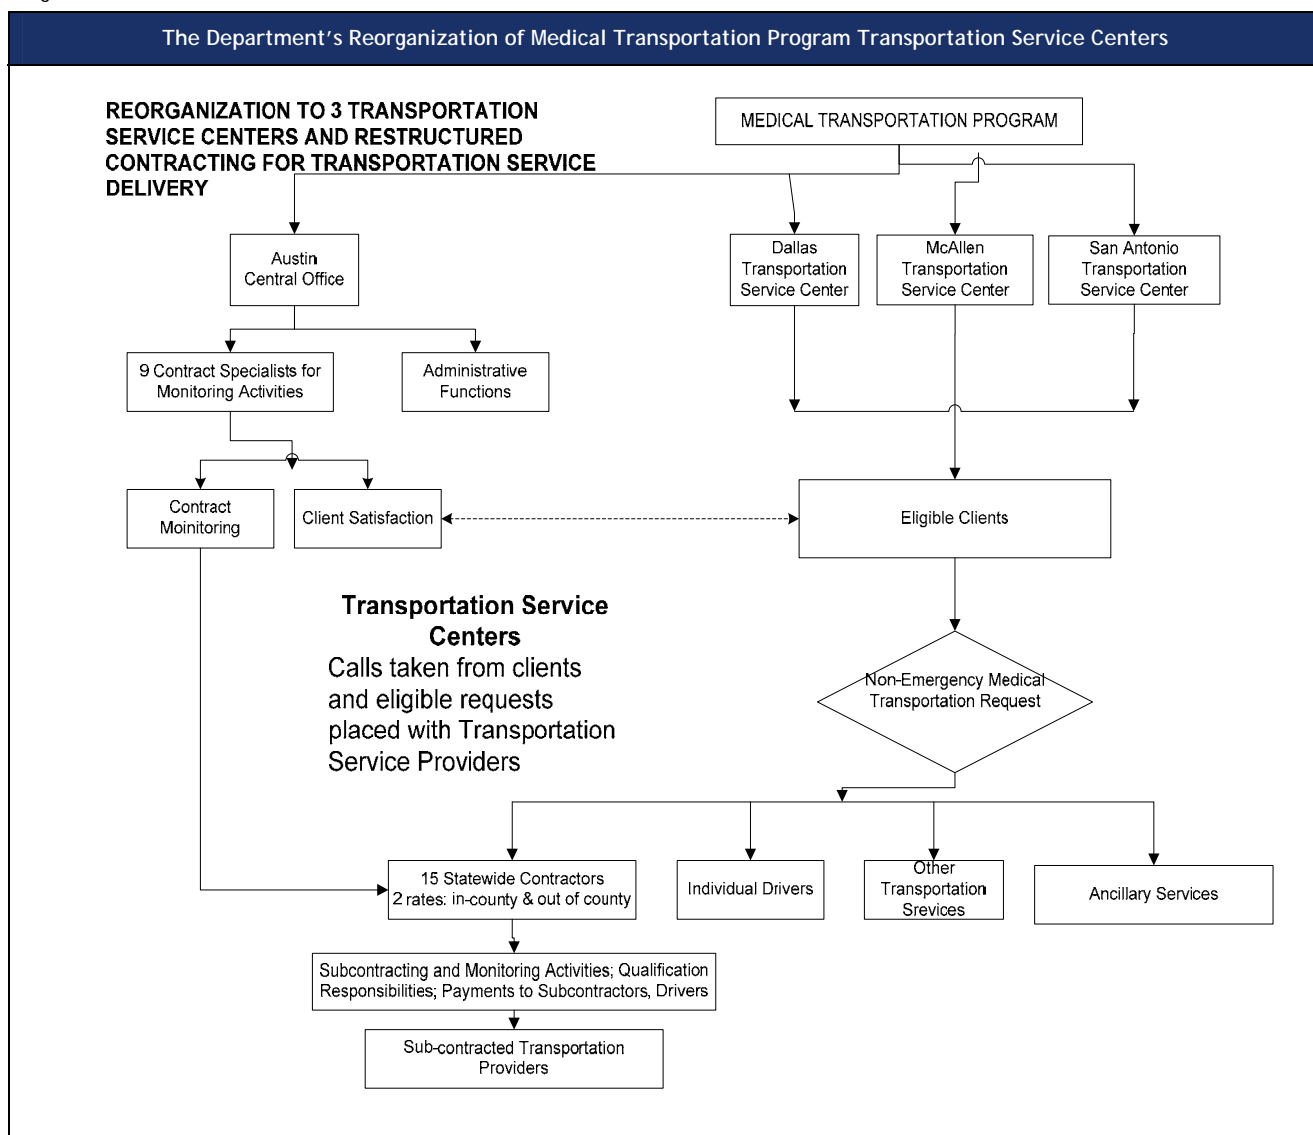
The Department's Reorganization of Medical Transportation Program Transportation Service Centers

REORGANIZATION TO 3 TRANSPORTATION SERVICE CENTERS AND RESTRUCTURED CONTRACTING FOR TRANSPORTATION SERVICE DELIVERY

MEDICAL TRANSPORTATION PROGRAM

Austin Central Office

Dallas Transportation Service Center

McAllen Transportation Service Center

San Antonio Transportation Service Center

9 Contract Specialists for Monitoring Activities

Administrative Functions

Contract Moinitoring

Client Satisfaction

Eligible Clients

Transportation Service Centers
Calls taken from clients and eligible requests placed with Transportation Service Providers

Non-Emergency Medical Transportation Request

15 Statewide Contractors
2 rates: in-county & out of county

Individual Drivers

Other Transportation Srevices

Ancillary Services

Subcontracting and Monitoring Activities; Qualification Responsibilities; Payments to Subcontractors, Drivers

Sub-contracted Transportation Providers